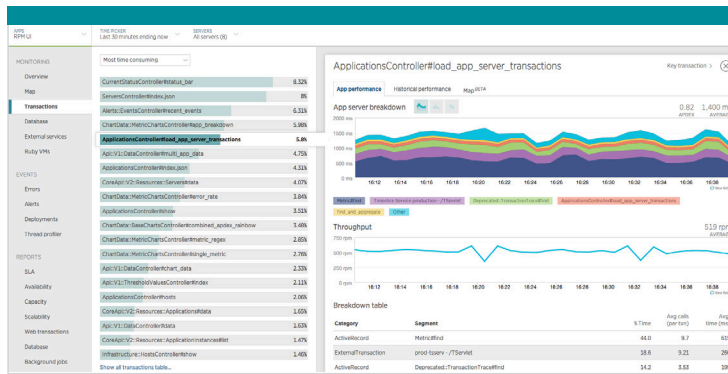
APPS
RPM UI

TIME PICKER
Last 30 minutes ending now

SERVERS
All servers (8)

MONITORING
Overview
Map
Transactions
Database
External services
Ruby VMs

EVENTS
Errors
Alerts
Deployments
Thread profiler

REPORTS
SLA
Availability
Capacity
Scalability
Web transactions
Database
Background jobs

Most time consuming

| | |
|---|---|
| CurrentStatusController#status_bar | 8.32% |
| ServersController#index.json | 8% |
| Alerts::EventsController#recent_events | 6.51% |
| ChartData::MetricChartsController#app_breakdown | 5.98% |
| ApplicationsController#load_app_server_transactions | 5.8% |
| Api::V1::DataController#multi_app_data | 4.75% |
| ApplicationsController#index.json | 4.51% |
| CoreApi::V2::Resources::Servers#data | 4.07% |
| ChartData::MetricChartsController#error_rate | 3.84% |
| ApplicationsController#show | 3.51% |
| ChartData::BaseChartsController#combined_apdex_rainbow | 3.48% |
| ChartData::MetricChartsController#metric_regex | 2.85% |
| ChartData::MetricChartsController#single_metric | 2.76% |
| Api::V1::DataController#chart_data | 2.33% |
| Api::V1::ThresholdValuesController#index | 2.11% |
| ApplicationsController#hosts | 2.06% |
| CoreApi::V2::Resources::Applications#data | 1.65% |
| Api::V1::DataController#data | 1.63% |
| CoreApi::V2::Resources::ApplicationInstances#list | 1.57% |
| Infrastructure::HostsController#show | 1.46% |

Show all transactions table...

ApplicationsController#load_app_server_transactions

Key transaction

App performance   Historical performance   Map BETA

App server breakdown

0.82 APDEX   1,400 m

2000 ms
1500 ms
1000 ms
500 ms
0 ms

16:12 16:14 16:16 16:18 16:20 16:22 16:24 16:26 16:28 16:30 16:32 16:34 16:36 16:38

MetricFind   Timeslice:Service production:://TServlet   Deprecated::TransactionTrace#find   ApplicationsController#load_app_server_transactions   find_and_aggregate   Other

Throughput

519 rpm

700 rpm
600 rpm
500 rpm

Breakdown table

| Category | Segment | % Time | Avg calls (per txn) | Avg time (ms) |
|---|---|---|---|---|
| ActiveRecord | Metric#find | 44.0 | 9.7 | 61 |
| ExternalTransaction | prod-tcserv - /TServlet | 18.8 | 9.21 | 26 |
| ActiveRecord | Deprecated::TransactionTrace#find | 14.2 | 3.53 | 19 |